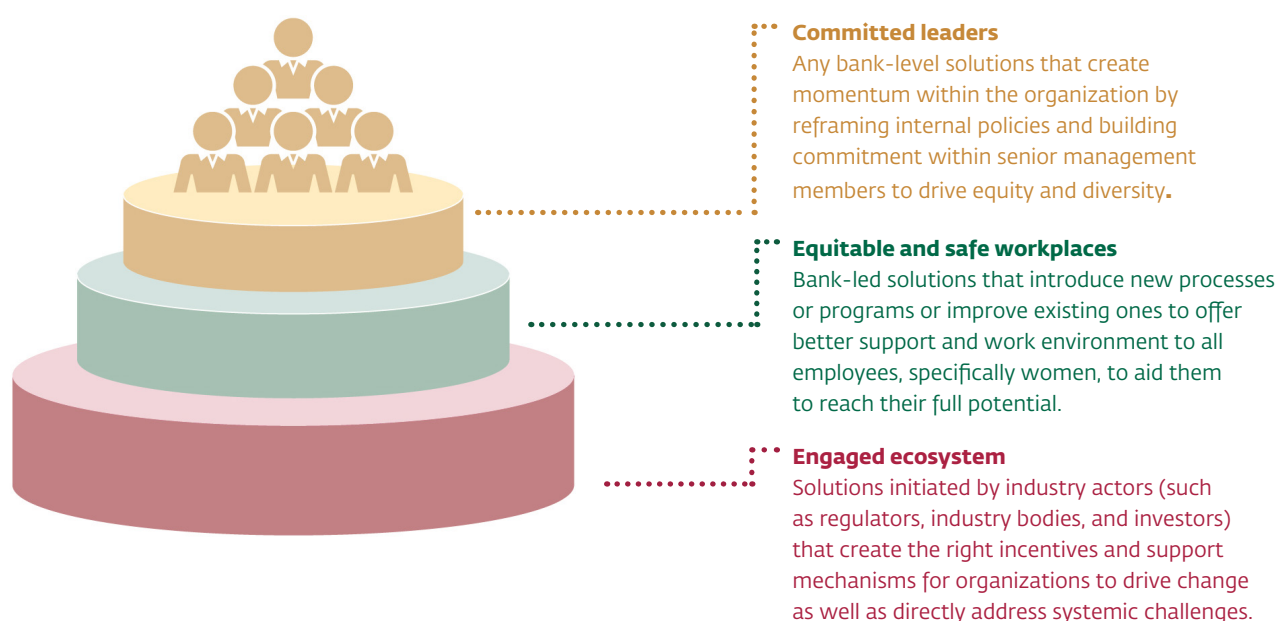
Committed leaders
Any bank-level solutions that create momentum within the organization by reframing internal policies and building commitment within senior management members to drive equity and diversity.

Equitable and safe workplaces
Bank-led solutions that introduce new processes or programs or improve existing ones to offer better support and work environment to all employees, specifically women, to aid them to reach their full potential.

Engaged ecosystem
Solutions initiated by industry actors (such as regulators, industry bodies, and investors) that create the right incentives and support mechanisms for organizations to drive change as well as directly address systemic challenges.